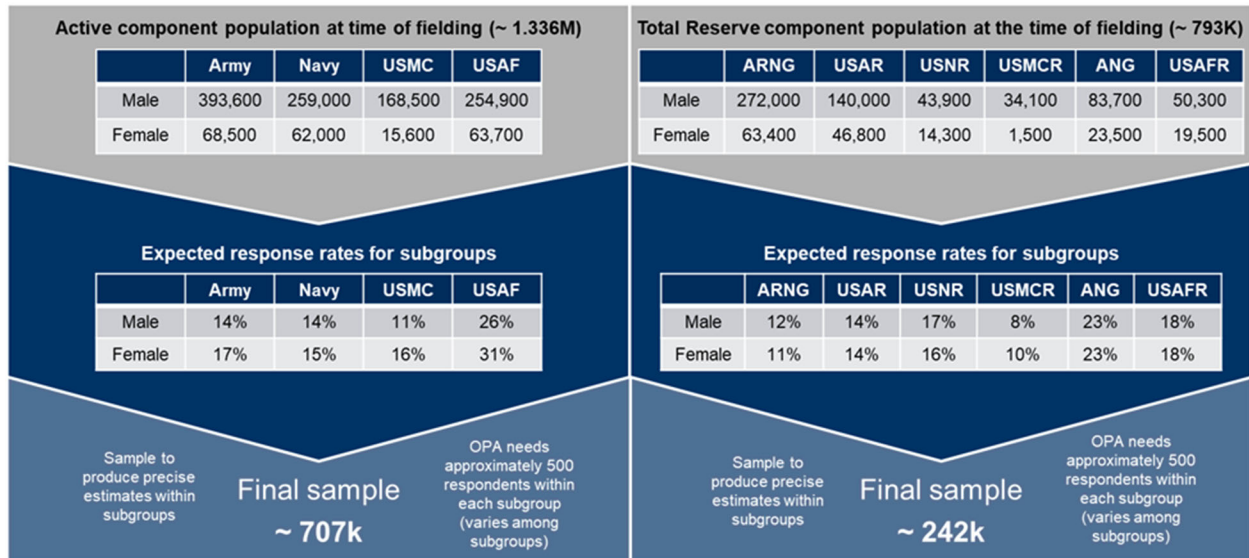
Active component population at time of fielding (~ 1.336M)

| | Army | Navy | USMC | USAF |
|---|---|---|---|---|
| Male | 393,600 | 259,000 | 168,500 | 254,900 |
| Female | 68,500 | 62,000 | 15,600 | 63,700 |

Expected response rates for subgroups

| | Army | Navy | USMC | USAF |
|---|---|---|---|---|
| Male | 14% | 14% | 11% | 26% |
| Female | 17% | 15% | 16% | 31% |

Sample to produce precise estimates within subgroups

Final sample
~ 707k

OPA needs approximately 500 respondents within each subgroup (varies among subgroups)

Total Reserve component population at the time of fielding (~ 793K)

| | ARNG | USAR | USNR | USMCR | ANG | USAFR |
|---|---|---|---|---|---|---|
| Male | 272,000 | 140,000 | 43,900 | 34,100 | 83,700 | 50,300 |
| Female | 63,400 | 46,800 | 14,300 | 1,500 | 23,500 | 19,500 |

Expected response rates for subgroups

| | ARNG | USAR | USNR | USMCR | ANG | USAFR |
|---|---|---|---|---|---|---|
| Male | 12% | 14% | 17% | 8% | 23% | 18% |
| Female | 11% | 14% | 16% | 10% | 23% | 18% |

Sample to produce precise estimates within subgroups

Final sample
~ 242k

OPA needs approximately 500 respondents within each subgroup (varies among subgroups)